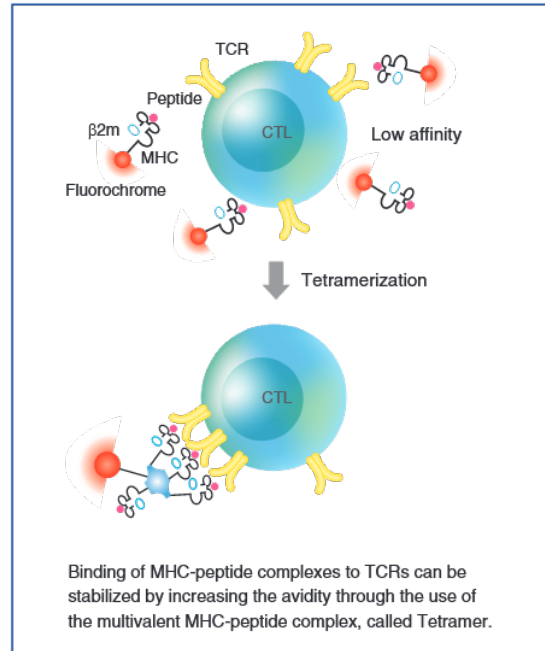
TCR

Peptide

β2m

MHC

Fluorochrome

CTL

Low affinity

Tetramerization

CTL

Binding of MHC-peptide complexes to TCRs can be stabilized by increasing the avidity through the use of the multivalent MHC-peptide complex, called Tetramer.